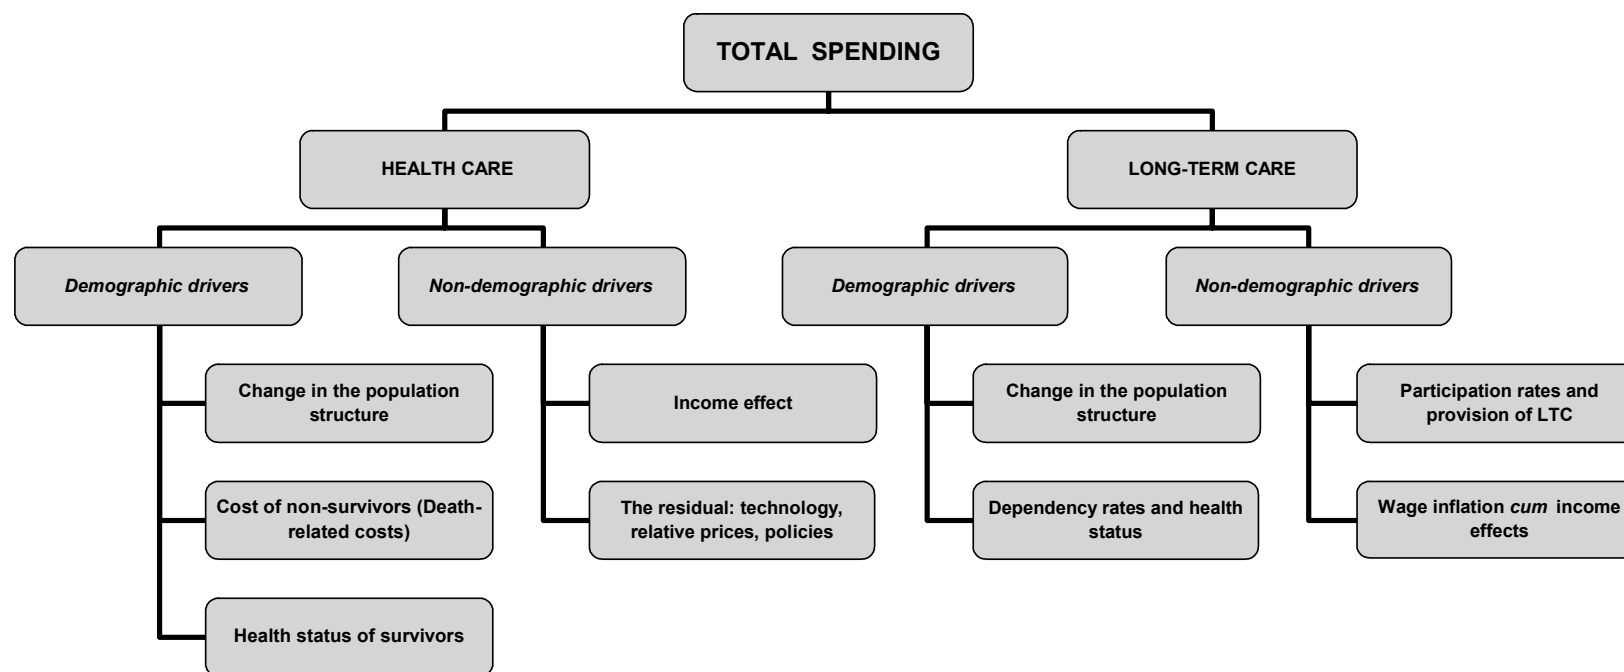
TOTAL SPENDING

HEALTH CARE

LONG-TERM CARE

*Demographic drivers*

*Non-demographic drivers*

*Demographic drivers*

*Non-demographic drivers*

Change in the population structure

Cost of non-survivors (Death-related costs)

Health status of survivors

Income effect

The residual: technology, relative prices, policies

Change in the population structure

Dependency rates and health status

Participation rates and provision of LTC

Wage inflation *cum* income effects